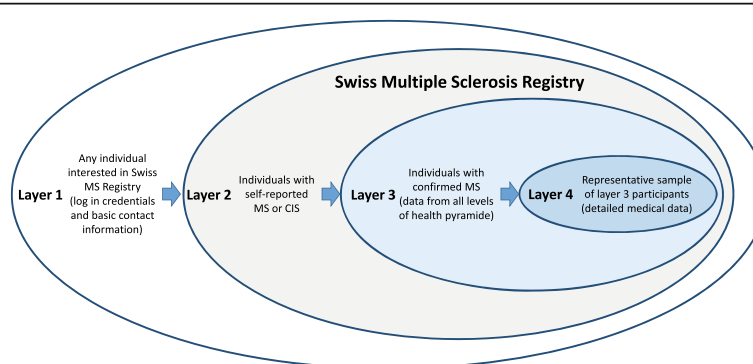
Swiss Multiple Sclerosis Registry

Layer 1

Any individual interested in Swiss MS Registry (log in credentials and basic contact information)

Layer 2

Individuals with self-reported MS or CIS

Layer 3

Individuals with confirmed MS (data from all levels of health pyramide)

Layer 4

Representative sample of layer 3 participants (detailed medical data)